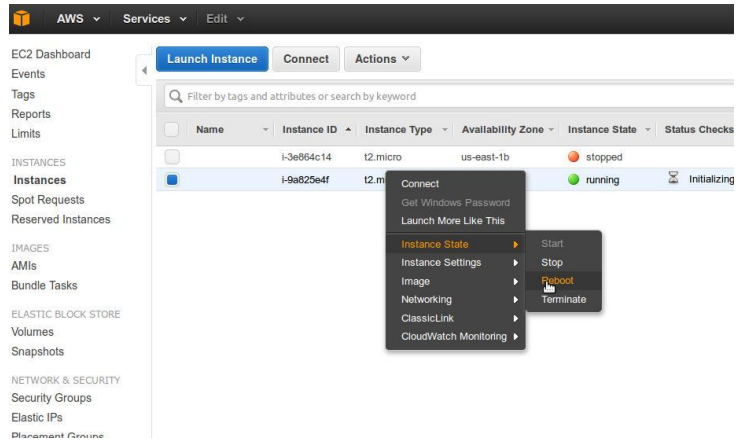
AWS Services Edit

EC2 Dashboard
Events
Tags
Reports
Limits

INSTANCES
Instances
Spot Requests
Reserved Instances

IMAGES
AMIs
Bundle Tasks

ELASTIC BLOCK STORE
Volumes
Snapshots

NETWORK & SECURITY
Security Groups
Elastic IPs
Placement Groups

Launch Instance Connect Actions

Filter by tags and attributes or search by keyword

| | Name | Instance ID | Instance Type | Availability Zone | Instance State | Status Checks |
|---|---|---|---|---|---|---|
| | | i-3e864c14 | t2.micro | us-east-1b | stopped | |
| | | i-9a825e4f | t2.m | | running | Initializing |

Connect
Get Windows Password
Launch More Like This
Instance State
Instance Settings
Image
Networking
ClassicLink
CloudWatch Monitoring

Start
Stop
Reboot
Terminate